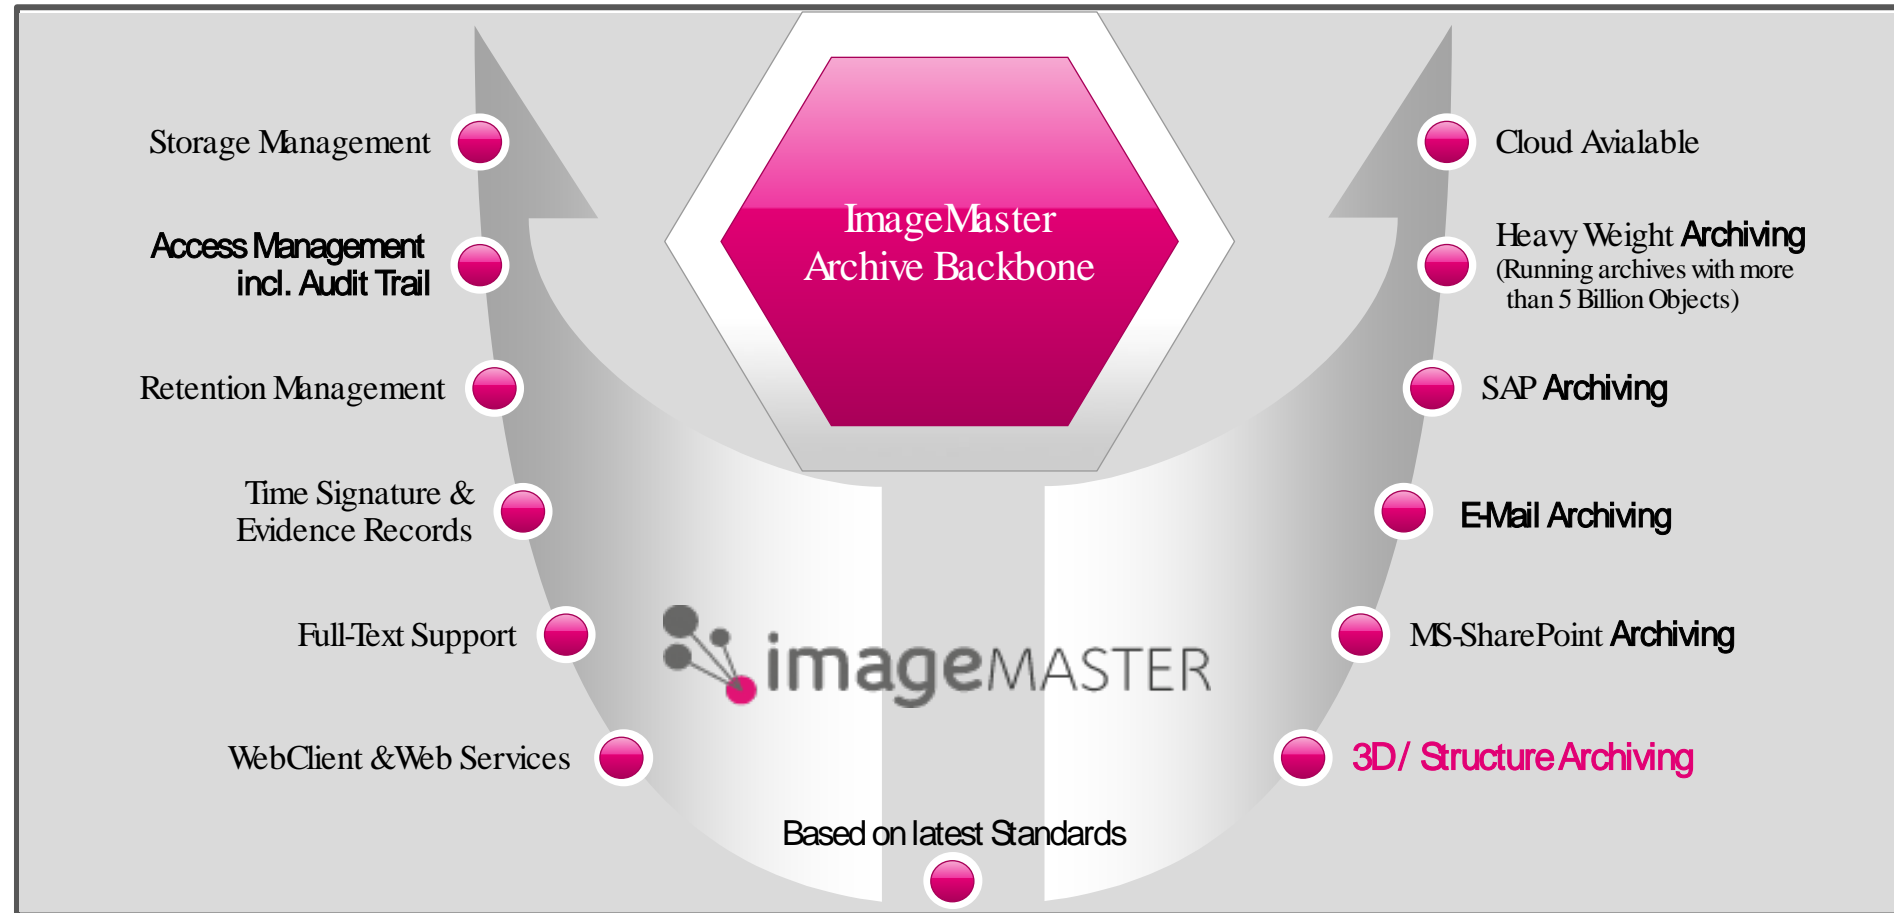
ImageMaster
Archive Backbone

Storage Management

Access Management
incl. Audit Trail

Retention Management

Time Signature &
Evidence Records

Full-Text Support

WebClient &Web Services

imageMASTER

Based on latest Standards

Cloud Avialable

Heavy Weight Archiving
(Running archives with more than 5 Billion Objects)

SAP Archiving

E-Mail Archiving

MS-SharePoint Archiving

3D/ Structure Archiving